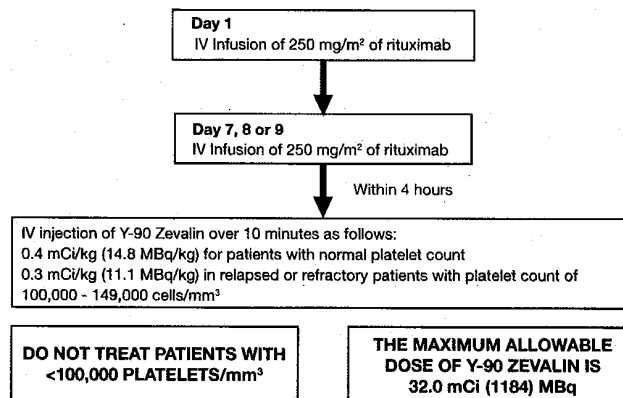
**Day 1**
IV Infusion of 250 mg/m² of rituximab

**Day 7, 8 or 9**
IV Infusion of 250 mg/m² of rituximab

Within 4 hours

IV injection of Y-90 Zevalin over 10 minutes as follows:
0.4 mCi/kg (14.8 MBq/kg) for patients with normal platelet count
0.3 mCi/kg (11.1 MBq/kg) in relapsed or refractory patients with platelet count of 100,000 - 149,000 cells/mm³

**DO NOT TREAT PATIENTS WITH <100,000 PLATELETS/mm³**

**THE MAXIMUM ALLOWABLE DOSE OF Y-90 ZEVALIN IS 32.0 mCi (1184) MBq**